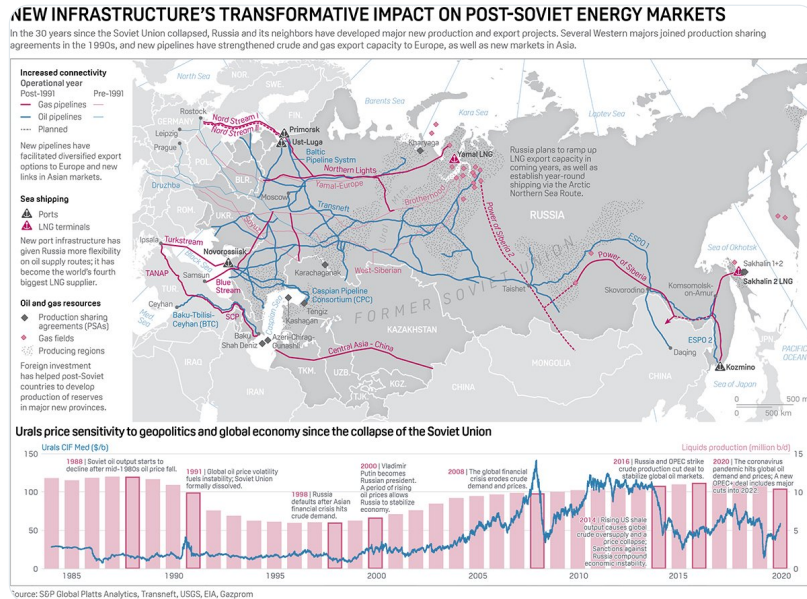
NEW INFRASTRUCTURE'S TRANSFORMATIVE IMPACT ON POST-SOVIET ENERGY MARKETS

In the 30 years since the Soviet Union collapsed, Russia and its neighbors have developed major new production and export projects. Several Western majors joined production sharing agreements in the 1990s, and new pipelines have strengthened crude and gas export capacity to Europe, as well as new markets in Asia.

Increased connectivity
Operational year
Post-1991 Pre-1991
Gas pipelines
Oil pipelines
Planned

New pipelines have facilitated diversified export options to Europe and new links in Asian markets.

Sea shipping
Ports
LNG terminals

New port infrastructure has given Russia more flexibility on oil supply routes; it has become the world's fourth biggest LNG supplier.

Oil and gas resources
Production sharing agreements (PSAs)
Gas fields
Producing regions

Foreign investment has helped post-Soviet countries to develop production of reserves in major new provinces.

North Sea
Barents Sea
Kara Sea
Laptev Sea
Sea of Okhotsk
Sea of Japan
PACIFIC OCEAN
SWE.
NOR.
FIN.
Rostock
Nord Stream
Nord Stream 2
Primorsk
Ust-Luga
Leipzig
Prague
POL.
BLR.
Baltic Pipeline Systm
Northern Lights
Kharyaga
Yamal LNG
Yamal-Europe
Druzhba
Moscow
Brotherhood
Transneft
UKR.
ROM.
Ipsala
Turkstream
Novorossiisk
Black Sea
Samsun
TANAP
Blue Stream
TUR.
Ceyhan
Baku-Tbilisi-Ceyhan (BTC)
SCP
Med. Sea
Baku
Shah Deniz
Azeri-Chirag-Guneshli
Caspian Sea
Caspian Pipeline Consortium (CPC)
Karachaganak
Tengiz
Kashagan
West-Siberian
FORMER SOVIET UNION
KAZAKHSTAN
Central Asia - China
IRAQ
IRAN
TKM.
UZB.
KGZ.
TJK.
Russia plans to ramp up LNG export capacity in coming years, as well as establish year-round shipping via the Arctic Northern Sea Route.
RUSSIA
Power of Siberia 2
Power of Siberia
ESPO1
ESPO 2
Taishet
Komsomolsk-on-Amur
Sakhalin 1 PSA
Sakhalin 2 LNG
Daqing
Kozmino
MONGOLIA
CHINA
0 500 mi
0 500 km

Urals price sensitivity to geopolitics and global economy since the collapse of the Soviet Union

Urals CIF Med ($/b)
Liquids production (million b/d)

1988 | Soviet oil output starts to decline after mid-1980s oil price fell.
1991 | Global oil price volatility fuels instability; Soviet Union formally dissolved.
1998 | Russia defaults after Asian financial crisis hits crude demand.
2000 | Vladimir Putin becomes Russian president. A period of rising oil prices allows Russia to stabilize economy.
2008 | The global financial crisis erodes crude demand and prices.
2014 | Rising US shale output causes global crude oversupply and a price collapse; Sanctions against Russia compound economic instability.
2016 | Russia and OPEC strike crude production cut deal to stabilize global oil markets.
2020 | The coronavirus pandemic hits global oil demand and prices; A new OPEC+ deal includes major cuts into 2022

150
100
50
0
1985
1990
1995
2000
2005
2010
2015
2020
10
5
0

Source: S&P Global Platts Analytics, Transneft, USGS, EIA, Gazprom